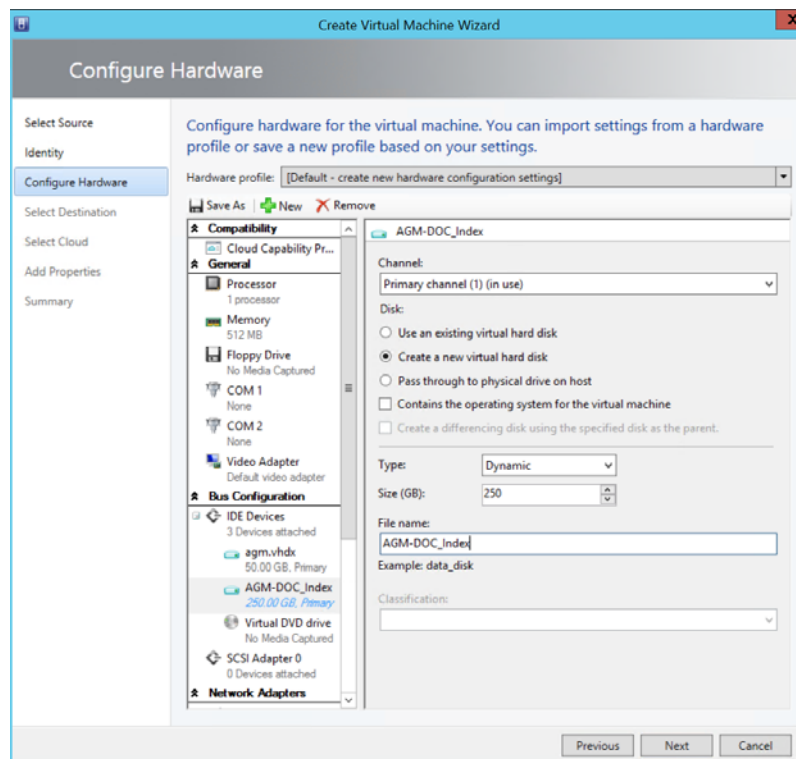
Create Virtual Machine Wizard

Configure Hardware

Select Source
Identity
Configure Hardware
Select Destination
Select Cloud
Add Properties
Summary

Configure hardware for the virtual machine. You can import settings from a hardware profile or save a new profile based on your settings.

Hardware profile: [Default - create new hardware configuration settings]

Save As | New | Remove

Compatibility
Cloud Capability Pr...
General
Processor
1 processor
Memory
512 MB
Floppy Drive
No Media Captured
COM 1
None
COM 2
None
Video Adapter
Default video adapter
Bus Configuration
IDE Devices
3 Devices attached
agm.vhdx
50.00 GB, Primary
AGM-DOC_Index
250.00 GB, Primary
Virtual DVD drive
No Media Captured
SCSI Adapter 0
0 Devices attached
Network Adapters

AGM-DOC_Index

Channel:
Primary channel (1) (in use)
Disk:
Use an existing virtual hard disk
Create a new virtual hard disk
Pass through to physical drive on host
Contains the operating system for the virtual machine
Create a differencing disk using the specified disk as the parent.

Type: Dynamic
Size (GB): 250
File name:
AGM-DOC_Index
Example: data_disk
Classification:

Previous | Next | Cancel